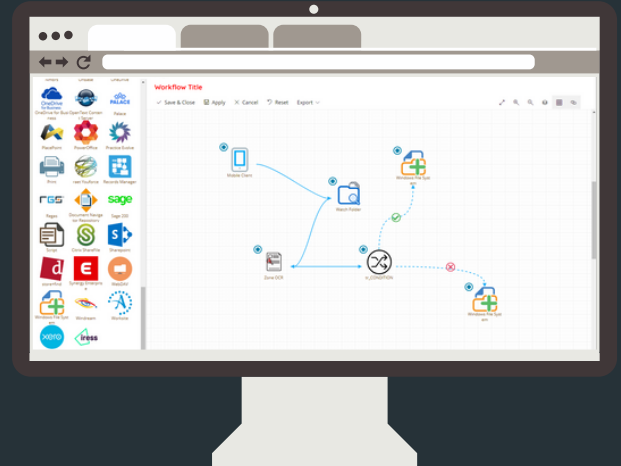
Workflow Title

Save & Close Apply Cancel Reset Export

OneDrive for Business
OpenText Content
PALACE
Palace
Planform
PowerOffice
Practice Evolve
Print
rest Textforma
Records Manager
RGS
Pages
Document Range
sage
Sage 200
Script
Ceris ShareFile
Sharepoint
Synergy Enterprise
Windream
Workflow File Sync
xero
iress

Mobile Client
Watch Folder
Windows File Sync
Zone OCR
If_CONDITION
Windows File Sync